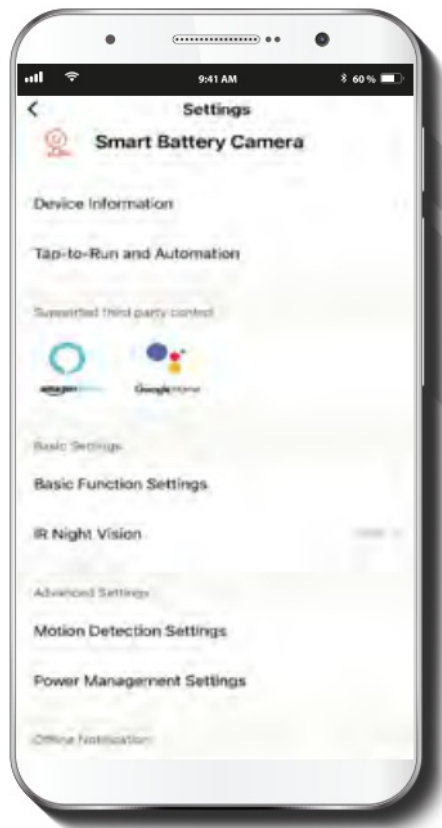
9:41 AM

60 %

<

Settings

Smart Battery Camera

Device Information

Tap-to-Run and Automation

Supported third party control

amazon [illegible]

Google Home

Basic Settings

Basic Function Settings

IR Night Vision

Advanced Settings

Motion Detection Settings

Power Management Settings

Offline Notification